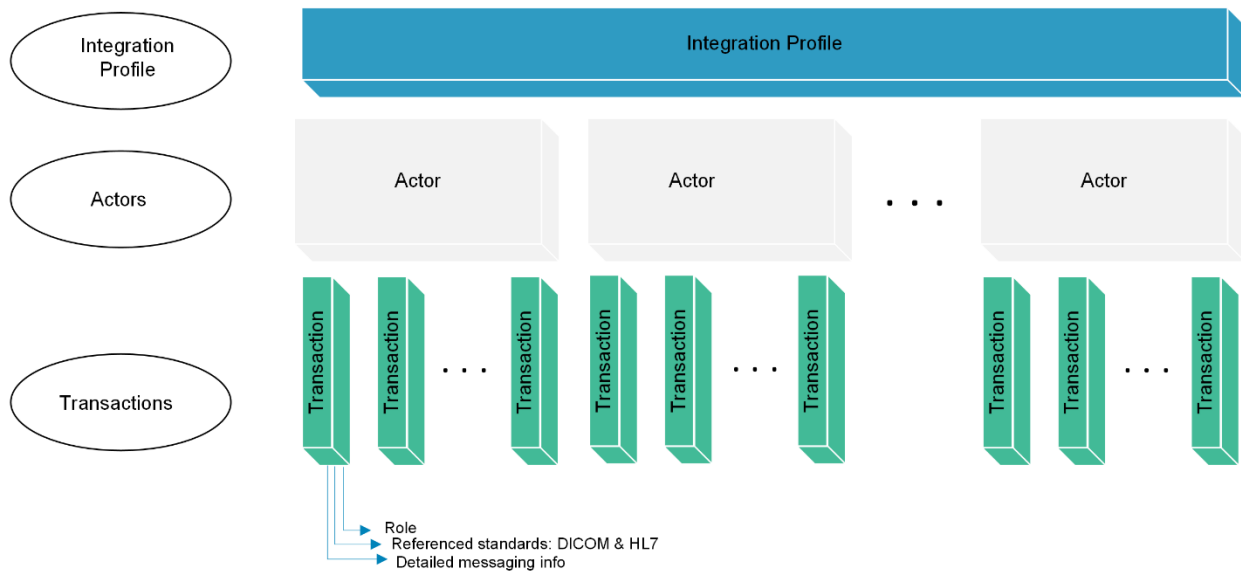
Integration Profile

Integration Profile

Actors

Actor

Actor

. . .

Actor

Transactions

Transaction

Transaction

. . .

Transaction

Transaction

Transaction

. . .

Transaction

Transaction

Transaction

. . .

Transaction

Role

Referenced standards: DICOM & HL7

Detailed messaging info